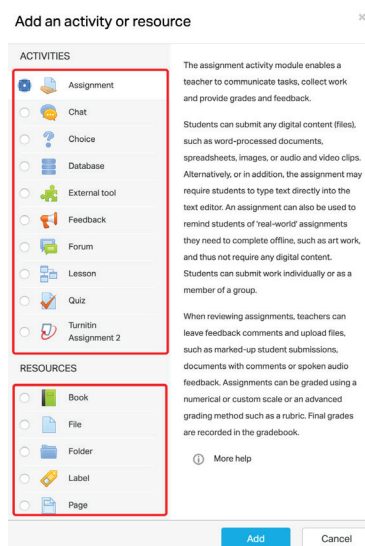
Add an activity or resource

×

ACTIVITIES

Assignment

Chat

Choice

Database

External tool

Feedback

Forum

Lesson

Quiz

Turnitin Assignment 2

RESOURCES

Book

File

Folder

Label

Page

The assignment activity module enables a teacher to communicate tasks, collect work and provide grades and feedback.

Students can submit any digital content (files), such as word-processed documents, spreadsheets, images, or audio and video clips. Alternatively, or in addition, the assignment may require students to type text directly into the text editor. An assignment can also be used to remind students of 'real-world' assignments they need to complete offline, such as art work, and thus not require any digital content. Students can submit work individually or as a member of a group.

When reviewing assignments, teachers can leave feedback comments and upload files, such as marked-up student submissions, documents with comments or spoken audio feedback. Assignments can be graded using a numerical or custom scale or an advanced grading method such as a rubric. Final grades are recorded in the gradebook.

More help

Add

Cancel